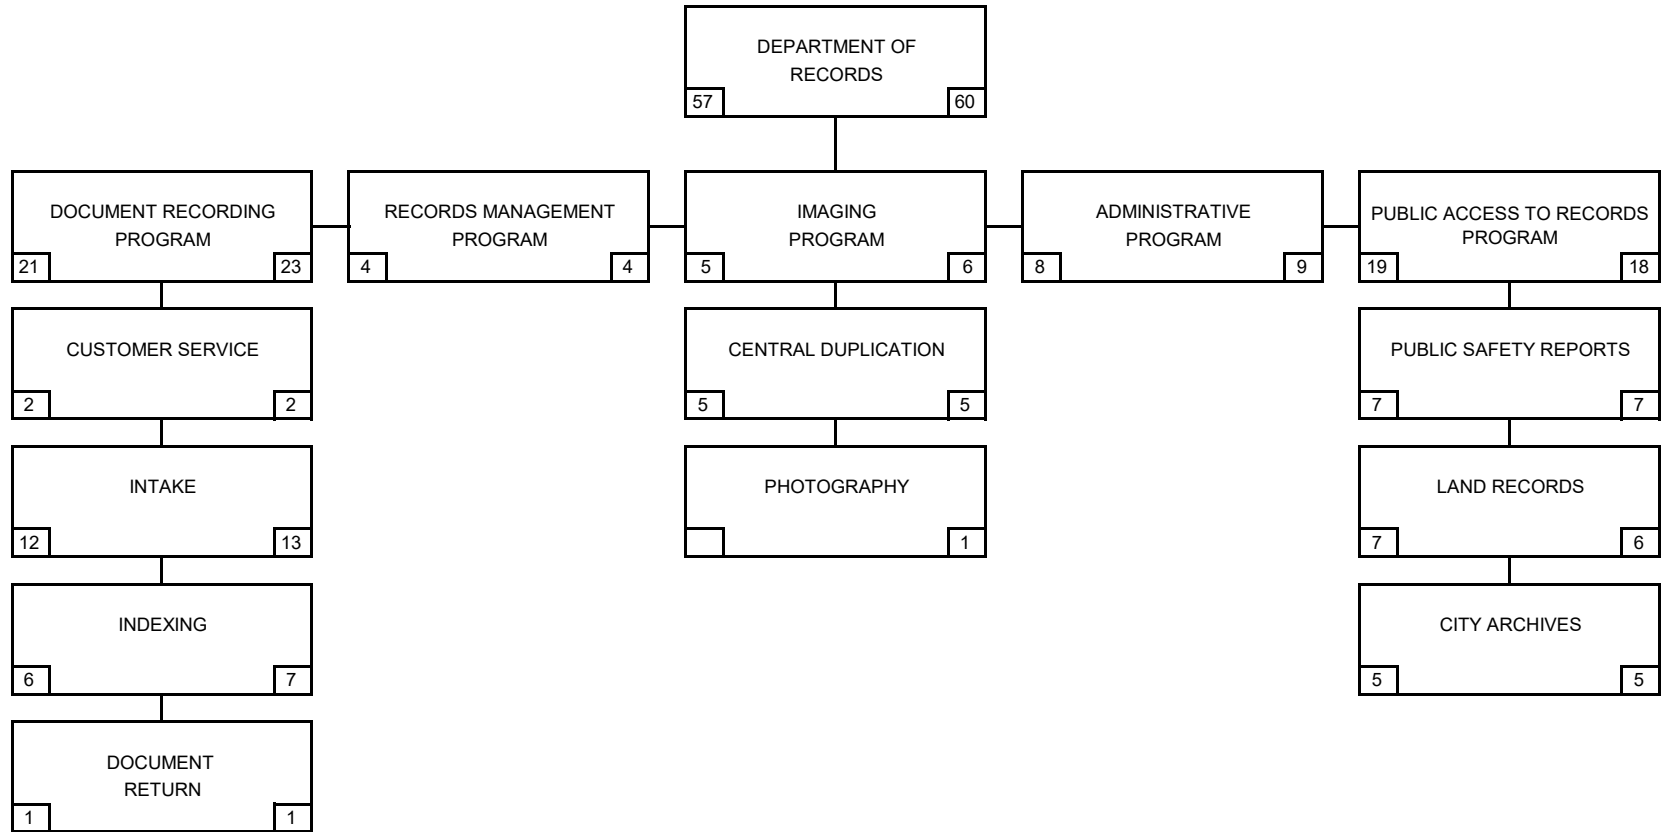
DEPARTMENT OF RECORDS
57
60

DOCUMENT RECORDING PROGRAM
21
23

RECORDS MANAGEMENT PROGRAM
4
4

IMAGING PROGRAM
5
6

ADMINISTRATIVE PROGRAM
8
9

PUBLIC ACCESS TO RECORDS PROGRAM
19
18

CUSTOMER SERVICE
2
2

INTAKE
12
13

INDEXING
6
7

DOCUMENT RETURN
1
1

CENTRAL DUPLICATION
5
5

PHOTOGRAPHY
1

PUBLIC SAFETY REPORTS
7
7

LAND RECORDS
7
6

CITY ARCHIVES
5
5